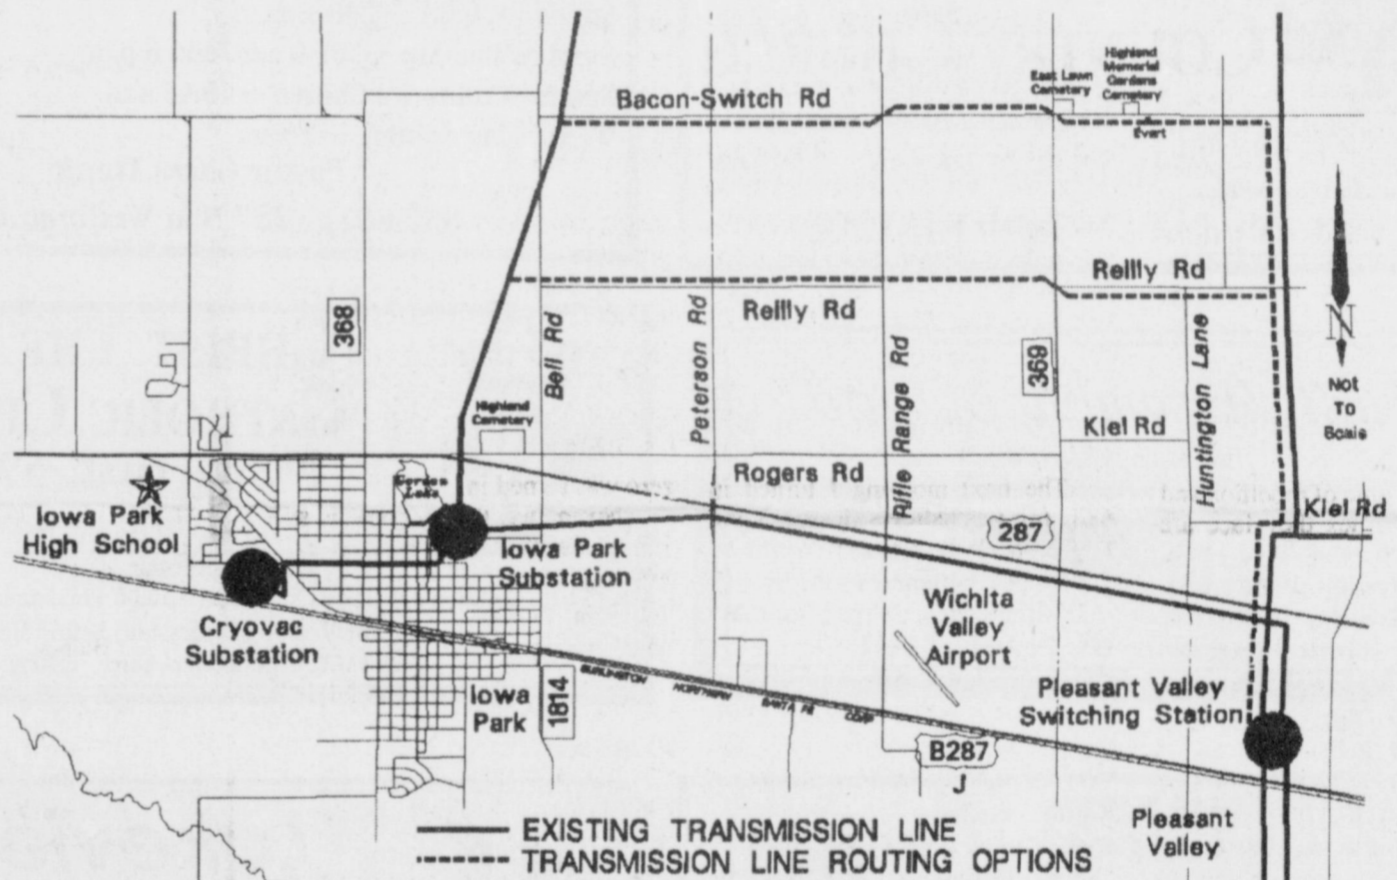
Highland Memorial Gardens Cemetery
East Lawn Cemetery
Bacon-Switch Rd
Evert
368
Reilly Rd
Reilly Rd
Bell Rd
Peterson Rd
Rifle Range Rd
369
Huntington Lane
N
Not To Scale
Highland Cemetery
Kiel Rd
Rogers Rd
Kiel Rd
Iowa Park High School
Iowa Park Substation
287
Cryovac Substation
Wichita Valley Airport
Iowa Park
1814
BURLINGTON NORTHERN SANTA FE CORP
Pleasant Valley Switching Station
B287
J
EXISTING TRANSMISSION LINE
TRANSMISSION LINE ROUTING OPTIONS
Pleasant Valley